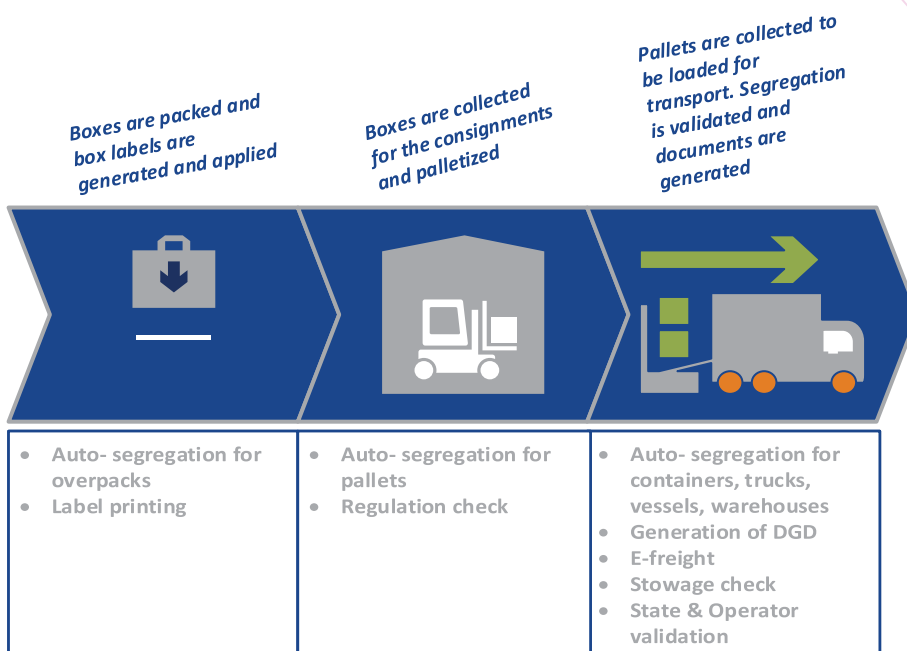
Boxes are packed and box labels are generated and applied

Boxes are collected for the consignments and palletized

Pallets are collected to be loaded for transport. Segregation is validated and documents are generated

- Auto- segregation for overpacks
- Label printing

- Auto- segregation for pallets
- Regulation check

- Auto- segregation for containers, trucks, vessels, warehouses
- Generation of DGD
- E-freight
- Stowage check
- State & Operator validation